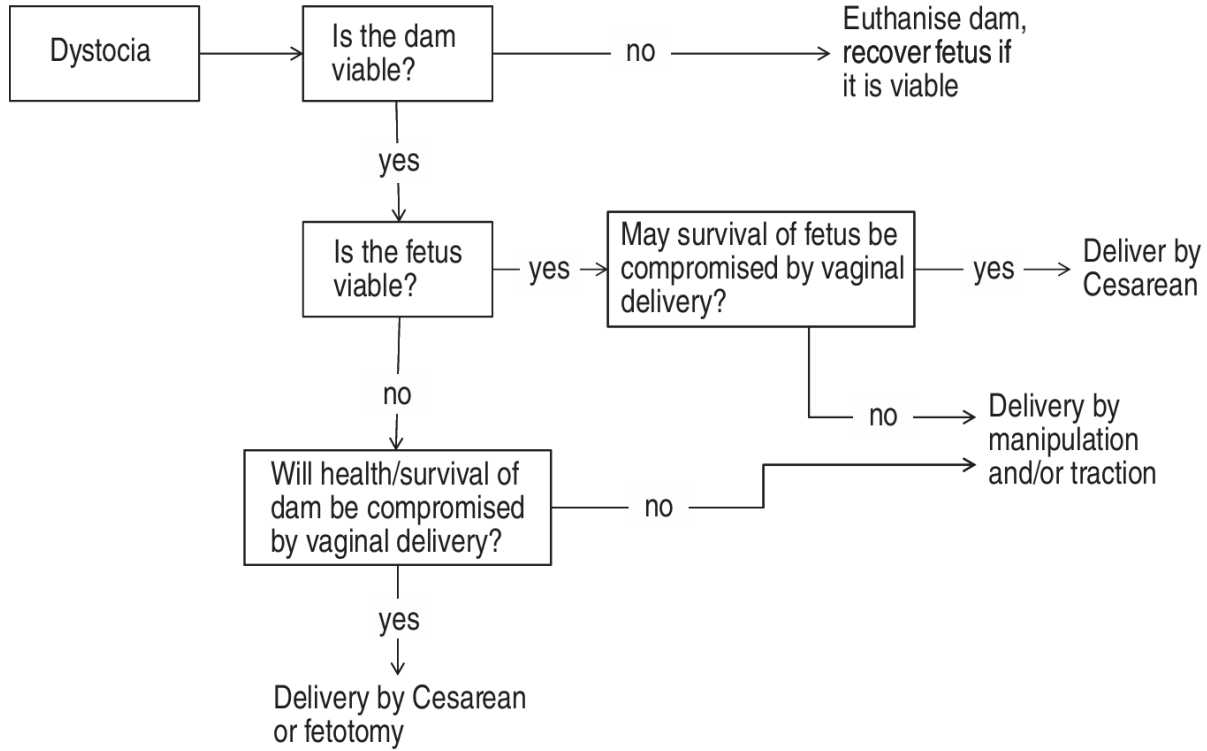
Dystocia

Is the dam viable?

no

Euthanise dam, recover fetus if it is viable

yes

Is the fetus viable?

yes

May survival of fetus be compromised by vaginal delivery?

yes

Deliver by Cesarean

no

Delivery by manipulation and/or traction

no

Will health/survival of dam be compromised by vaginal delivery?

no

yes

Delivery by Cesarean or fetotomy